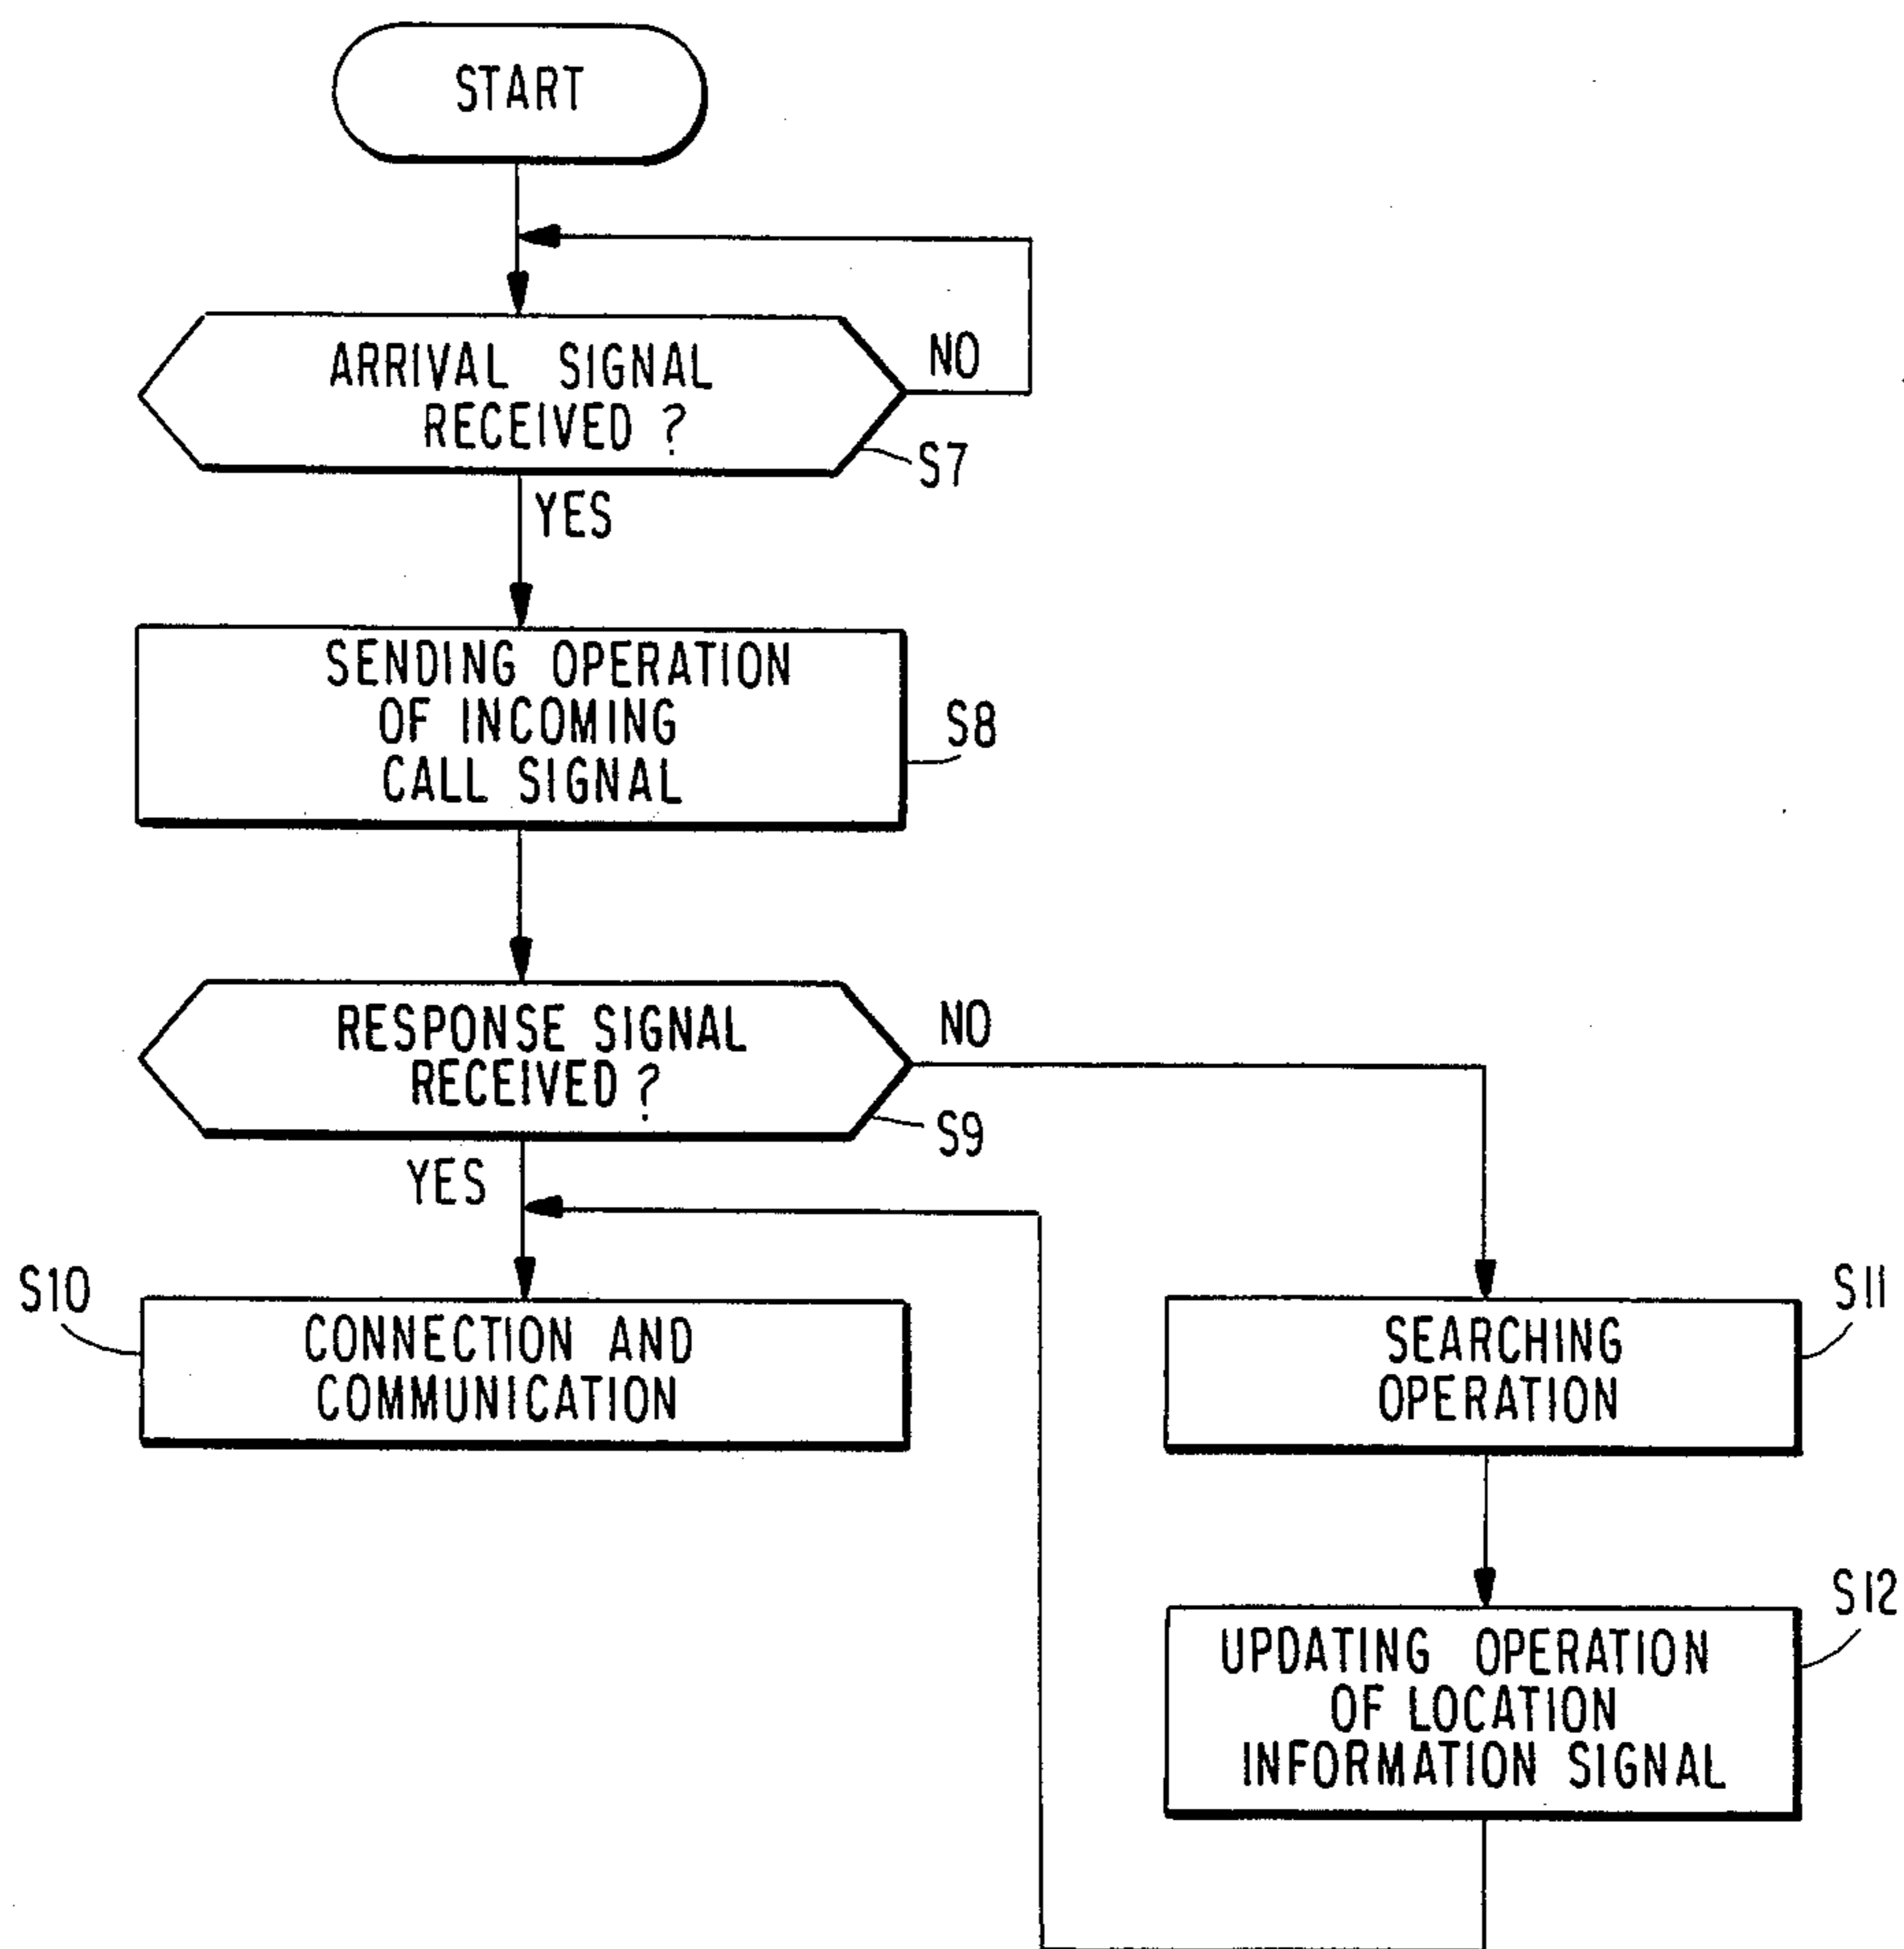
START

ARRIVAL SIGNAL RECEIVED ?

NO

S7

YES

SENDING OPERATION OF INCOMING CALL SIGNAL

S8

RESPONSE SIGNAL RECEIVED ?

NO

S9

YES

S10

CONNECTION AND COMMUNICATION

S11

SEARCHING OPERATION

S12

UPDATING OPERATION OF LOCATION INFORMATION SIGNAL